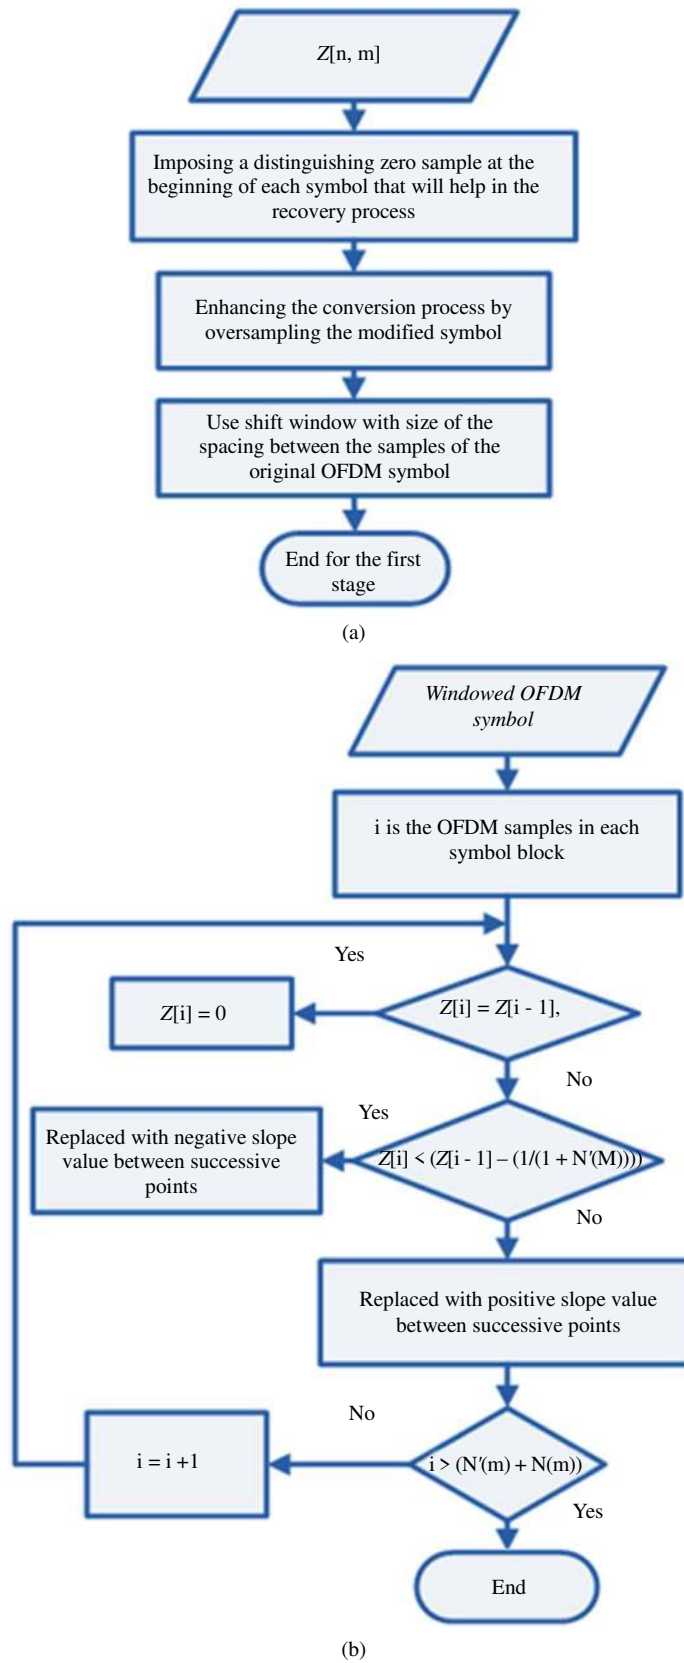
Z[n, m]

Imposing a distinguishing zero sample at the beginning of each symbol that will help in the recovery process

Enhancing the conversion process by oversampling the modified symbol

Use shift window with size of the spacing between the samples of the original OFDM symbol

End for the first stage

(a)

Windowed OFDM symbol

i is the OFDM samples in each symbol block

Yes

Z[i] = 0

Z[i] = Z[i - 1],

No

Yes

Replaced with negative slope value between successive points

Z[i] < (Z[i - 1] – (1/(1 + N′(M))))

No

Replaced with positive slope value between successive points

No

i = i +1

i > (N′(m) + N(m))

Yes

End

(b)